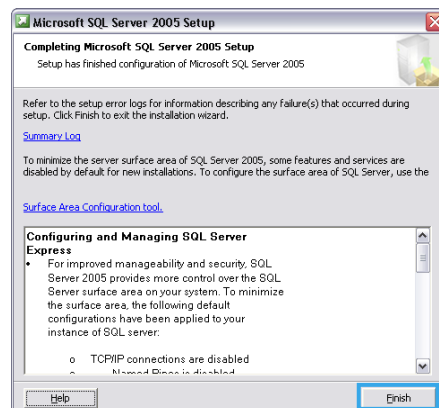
Microsoft SQL Server 2005 Setup

Completing Microsoft SQL Server 2005 Setup

Setup has finished configuration of Microsoft SQL Server 2005

Refer to the setup error logs for information describing any failure(s) that occurred during setup. Click Finish to exit the installation wizard.

Summary Log

To minimize the server surface area of SQL Server 2005, some features and services are disabled by default for new installations. To configure the surface area of SQL Server, use the

Surface Area Configuration tool.

Configuring and Managing SQL Server Express

• For improved manageability and security, SQL Server 2005 provides more control over the SQL Server surface area on your system. To minimize the surface area, the following default configurations have been applied to your instance of SQL server:

o TCP/IP connections are disabled

o Named Pipes is disabled

Help

Finish